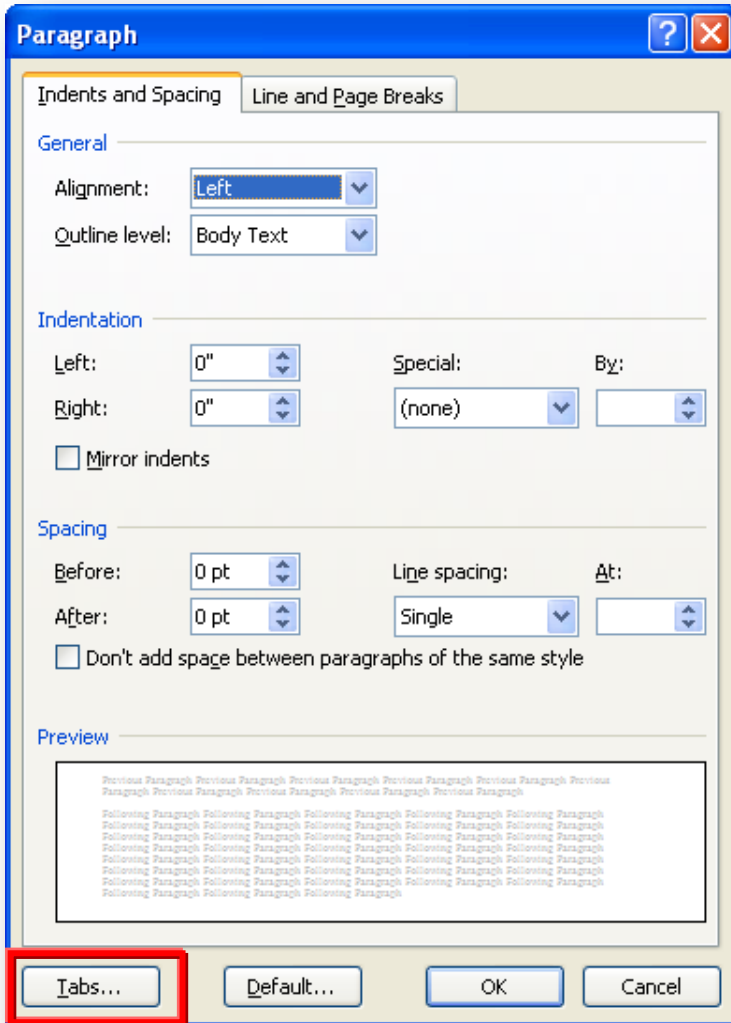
Paragraph

Indents and Spacing | Line and Page Breaks

General

Alignment: Left

Outline level: Body Text

Indentation

Left: 0"

Right: 0"

Special: (none)

By:

Mirror indents

Spacing

Before: 0 pt

After: 0 pt

Line spacing: Single

At:

Don't add space between paragraphs of the same style

Preview

Previous Paragraph Previous Paragraph Previous Paragraph Previous Paragraph Previous Paragraph Previous Paragraph Previous Paragraph Previous Paragraph Previous Paragraph Previous Paragraph

Following Paragraph Following Paragraph Following Paragraph Following Paragraph Following Paragraph Following Paragraph Following Paragraph Following Paragraph Following Paragraph Following Paragraph Following Paragraph Following Paragraph Following Paragraph Following Paragraph Following Paragraph Following Paragraph Following Paragraph Following Paragraph Following Paragraph Following Paragraph Following Paragraph Following Paragraph Following Paragraph Following Paragraph Following Paragraph Following Paragraph Following Paragraph Following Paragraph Following Paragraph Following Paragraph Following Paragraph Following Paragraph Following Paragraph Following Paragraph Following Paragraph Following Paragraph Following Paragraph Following Paragraph Following Paragraph Following Paragraph Following Paragraph Following Paragraph Following Paragraph Following Paragraph Following Paragraph Following Paragraph

Tabs... Default... OK Cancel